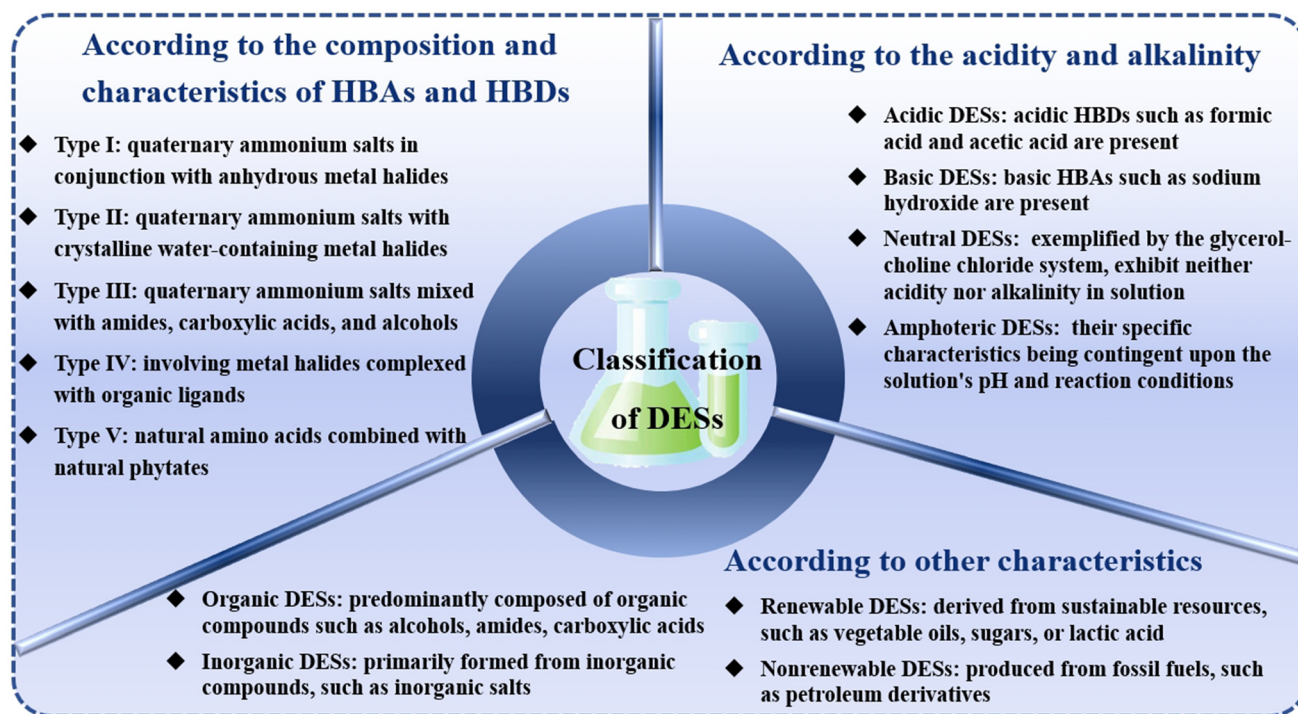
According to the composition and characteristics of HBAs and HBDs

◆ Type I: quaternary ammonium salts in conjunction with anhydrous metal halides

◆ Type II: quaternary ammonium salts with crystalline water-containing metal halides

◆ Type III: quaternary ammonium salts mixed with amides, carboxylic acids, and alcohols

◆ Type IV: involving metal halides complexed with organic ligands

◆ Type V: natural amino acids combined with natural phytates

According to the acidity and alkalinity

◆ Acidic DESs: acidic HBDs such as formic acid and acetic acid are present

◆ Basic DESs: basic HBAs such as sodium hydroxide are present

◆ Neutral DESs: exemplified by the glycerol-choline chloride system, exhibit neither acidity nor alkalinity in solution

◆ Amphoteric DESs: their specific characteristics being contingent upon the solution's pH and reaction conditions

Classification of DESs

◆ Organic DESs: predominantly composed of organic compounds such as alcohols, amides, carboxylic acids

◆ Inorganic DESs: primarily formed from inorganic compounds, such as inorganic salts

According to other characteristics

◆ Renewable DESs: derived from sustainable resources, such as vegetable oils, sugars, or lactic acid

◆ Nonrenewable DESs: produced from fossil fuels, such as petroleum derivatives